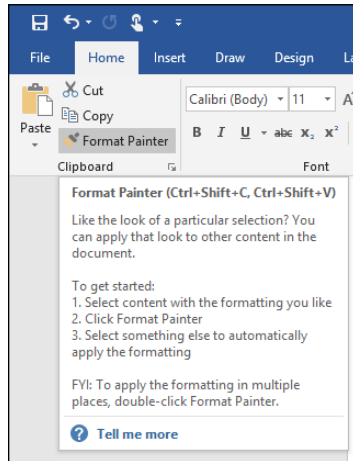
File Home Insert Draw Design La

Cut
Copy
Paste
Format Painter
Clipboard

Calibri (Body) 11
B I U abc $x_2$ $x^2$
Font

Format Painter (Ctrl+Shift+C, Ctrl+Shift+V)

Like the look of a particular selection? You can apply that look to other content in the document.

To get started:
1. Select content with the formatting you like
2. Click Format Painter
3. Select something else to automatically apply the formatting

FYI: To apply the formatting in multiple places, double-click Format Painter.

Tell me more